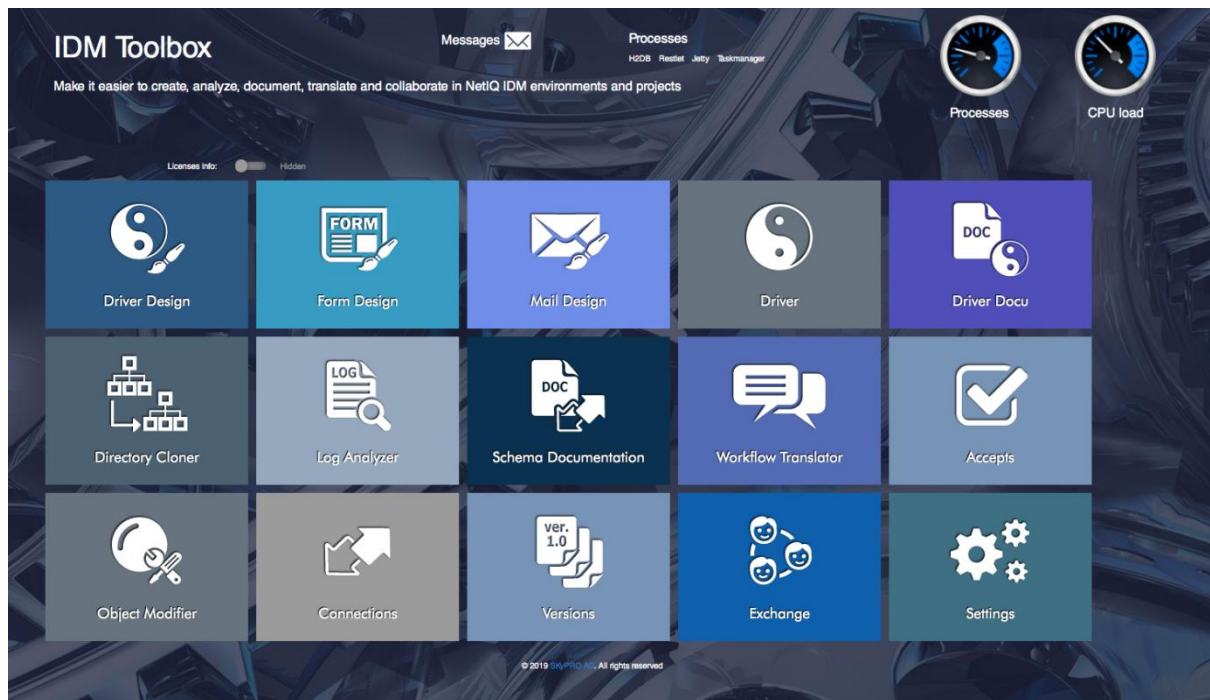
IDM Toolbox

Make it easier to create, analyze, document, translate and collaborate in NetIQ IDM environments and projects

Messages

Processes
H2DB Restlet Jetty Taskmanager

Processes

CPU load

Licenses info: Hidden

FORM

DOC

Driver Design

Form Design

Mail Design

Driver

Driver Docu

LOG

DOC

Directory Cloner

Log Analyzer

Schema Documentation

Workflow Translator

Accepts

ver. 1.0

Object Modifier

Connections

Versions

Exchange

Settings

© 2019 SkyPRO AG. All rights reserved